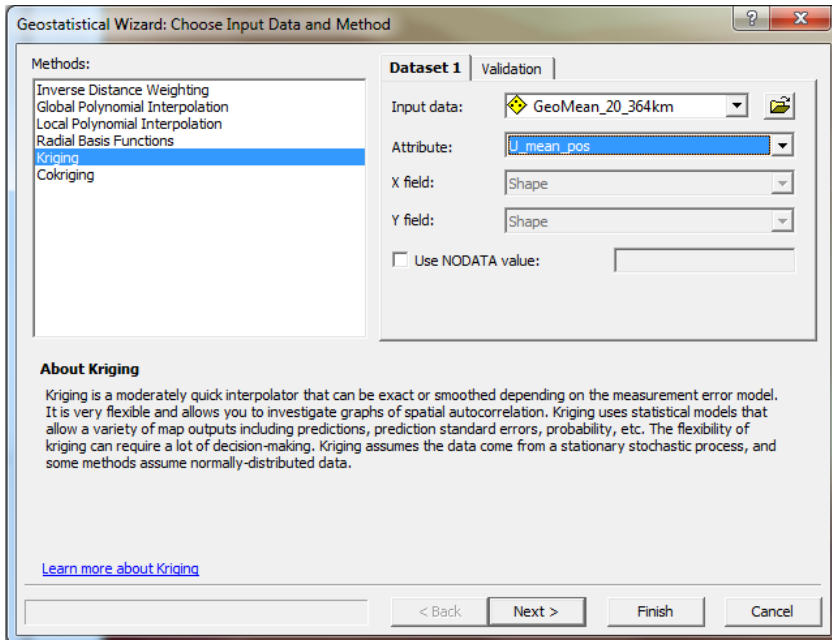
Geostatistical Wizard: Choose Input Data and Method

?

X

Methods:

Inverse Distance Weighting
Global Polynomial Interpolation
Local Polynomial Interpolation
Radial Basis Functions
Kriging
Cokriging

Dataset 1

Validation

Input data:

GeoMean_20_364km

Attribute:

U_mean_pos

X field:

Shape

Y field:

Shape

Use NODATA value:

About Kriging

Kriging is a moderately quick interpolator that can be exact or smoothed depending on the measurement error model. It is very flexible and allows you to investigate graphs of spatial autocorrelation. Kriging uses statistical models that allow a variety of map outputs including predictions, prediction standard errors, probability, etc. The flexibility of kriging can require a lot of decision-making. Kriging assumes the data come from a stationary stochastic process, and some methods assume normally-distributed data.

Learn more about Kriging

< Back

Next >

Finish

Cancel